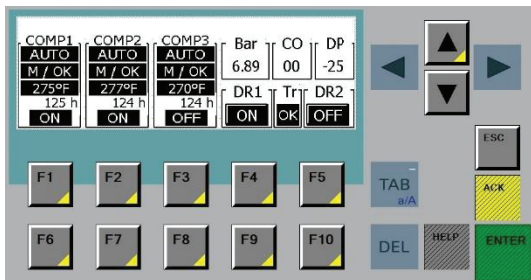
COMP1
AUTO
M / OK
275ºF
125 h
ON

COMP2
AUTO
M / OK
277ºF
124 h
ON

COMP3
AUTO
M / OK
270ºF
124 h
OFF

Bar
6.89

CO
00

DP
-25

DR1
ON

Tr
OK

DR2
OFF

ESC

F1 F2 F3 F4 F5

TAB
a/A

ACK

F6 F7 F8 F9 F10

DEL

HELP

ENTER